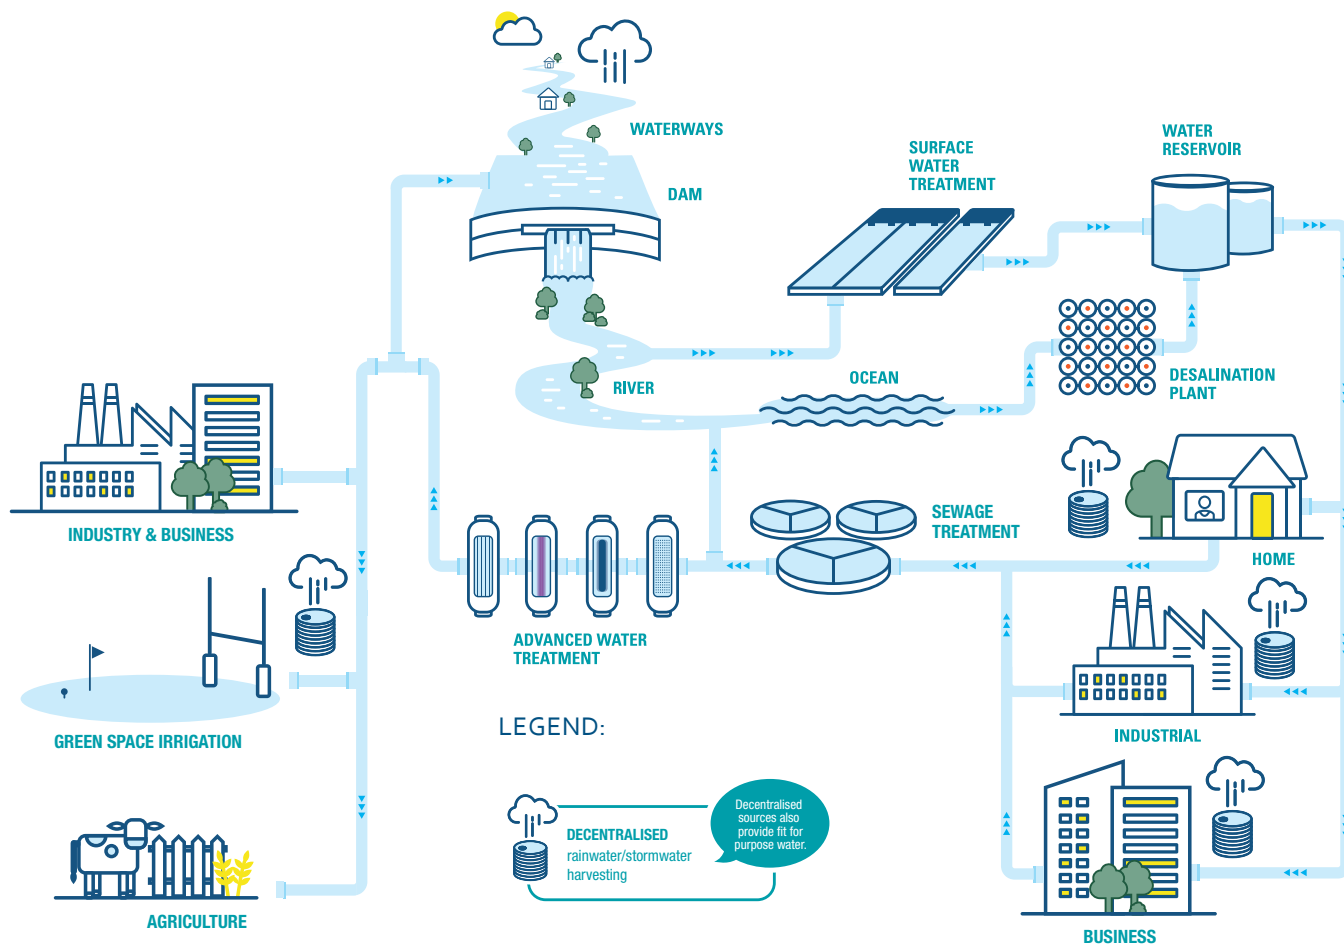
WATERWAYS

DAM

SURFACE WATER TREATMENT

WATER RESERVOIR

RIVER

OCEAN

DESALINATION PLANT

INDUSTRY & BUSINESS

SEWAGE TREATMENT

HOME

ADVANCED WATER TREATMENT

GREEN SPACE IRRIGATION

INDUSTRIAL

LEGEND:

DECENTRALISED rainwater/stormwater harvesting

Decentralised sources also provide fit for purpose water.

AGRICULTURE

BUSINESS